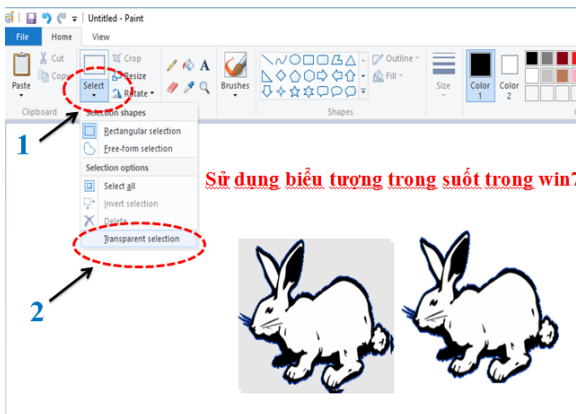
Untitled - Paint

File Home View

Cut
Copy
Paste
Clipboard
Select
Crop
Resize
Rotate
Brushes
Outline
Fill
Shapes
Size
Color 1
Color 2

Selection shapes
Rectangular selection
Free-form selection
Selection options
Select all
Invert selection
Delete
Transparent selection

1
2

Sử dụng biểu tượng trong suốt trong win7